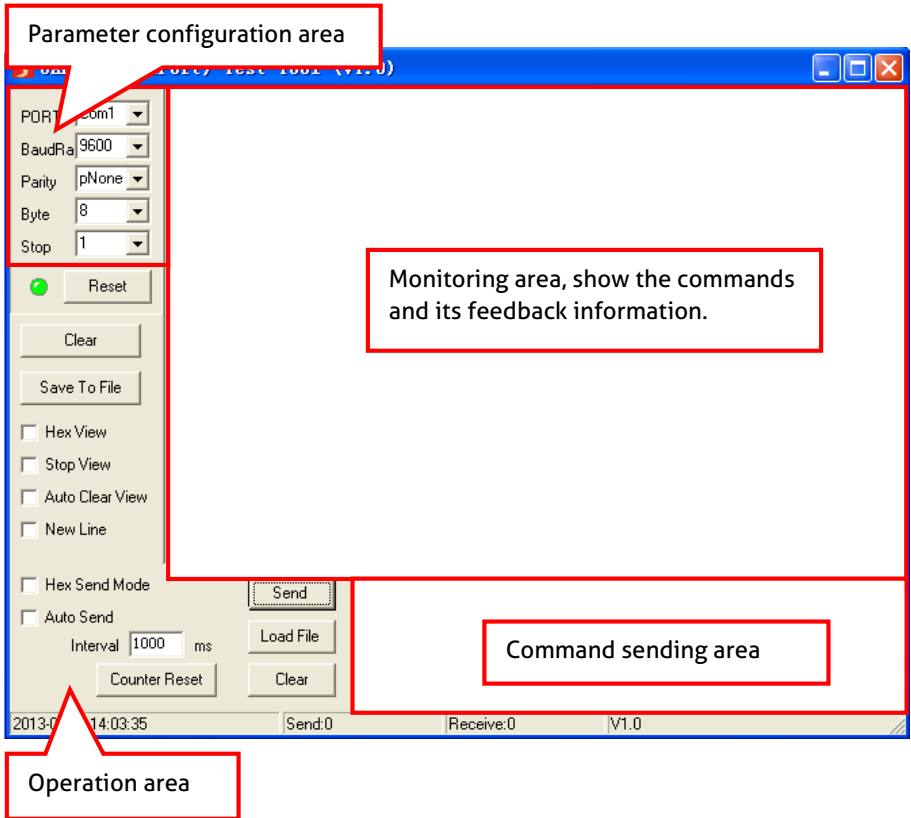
Parameter configuration area

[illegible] Port/ Test Tool (V1.0)

PORT com1
BaudRa 9600
Parity pNone
Byte 8
Stop 1

Reset

Monitoring area, show the commands and its feedback information.

Clear

Save To File

Hex View

Stop View

Auto Clear View

New Line

Hex Send Mode

Send

Auto Send

Load File

Interval 1000 ms

Command sending area

Counter Reset

Clear

2013-0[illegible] 14:03:35

Send:0

Receive:0

V1.0

Operation area